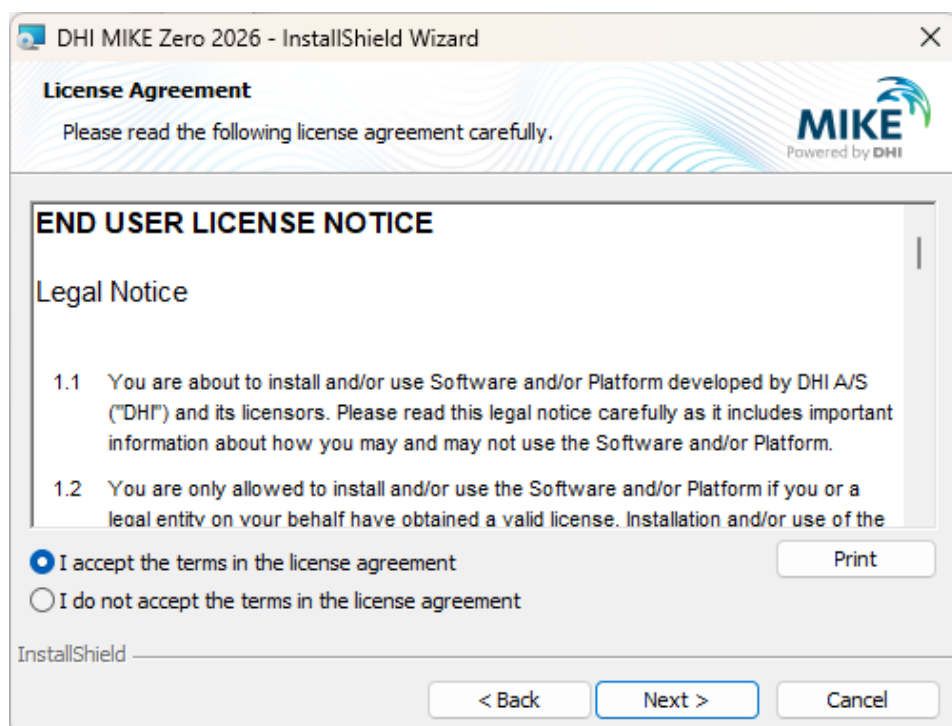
DHI MIKE Zero 2026 - InstallShield Wizard

License Agreement

Please read the following license agreement carefully.

MIKE
Powered by DHI

END USER LICENSE NOTICE

Legal Notice

1.1 You are about to install and/or use Software and/or Platform developed by DHI A/S ("DHI") and its licensors. Please read this legal notice carefully as it includes important information about how you may and may not use the Software and/or Platform.

1.2 You are only allowed to install and/or use the Software and/or Platform if you or a legal entity on your behalf have obtained a valid license. Installation and/or use of the

I accept the terms in the license agreement

I do not accept the terms in the license agreement

Print

InstallShield

< Back

Next >

Cancel